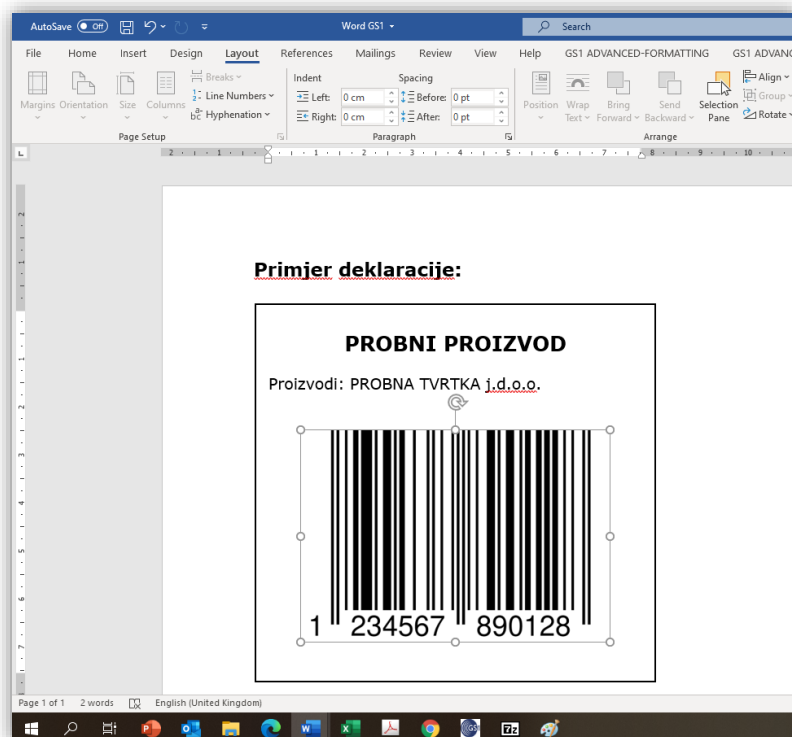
AutoSave Off Word GS1 Search

File Home Insert Design Layout References Mailings Review View Help GS1 ADVANCED-FORMATTING GS1 ADVANC

Margins Orientation Size Columns Breaks Line Numbers Hyphenation Page Setup

Indent Left: 0 cm Right: 0 cm Spacing Before: 0 pt After: 0 pt Paragraph

Position Wrap Text Bring Forward Send Backward Selection Pane Align Group Rotate Arrange

Primjer deklaracije:

PROBNI PROIZVOD

Proizvodi: PROBNA TVRTKA j.d.o.o.

1 234567 890128

Page 1 of 1 2 words English (United Kingdom)